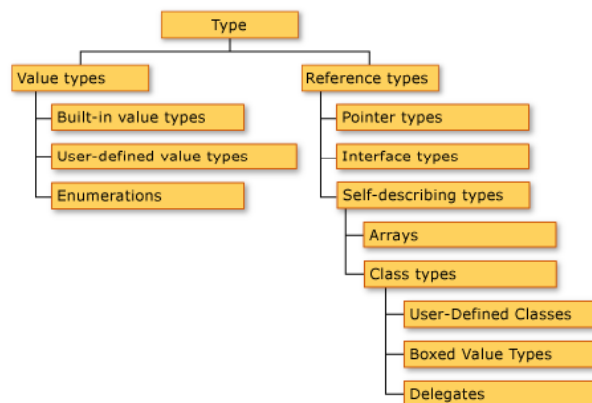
Type

Value types
Built-in value types
User-defined value types
Enumerations

Reference types
Pointer types
Interface types
Self-describing types
Arrays
Class types
User-Defined Classes
Boxed Value Types
Delegates